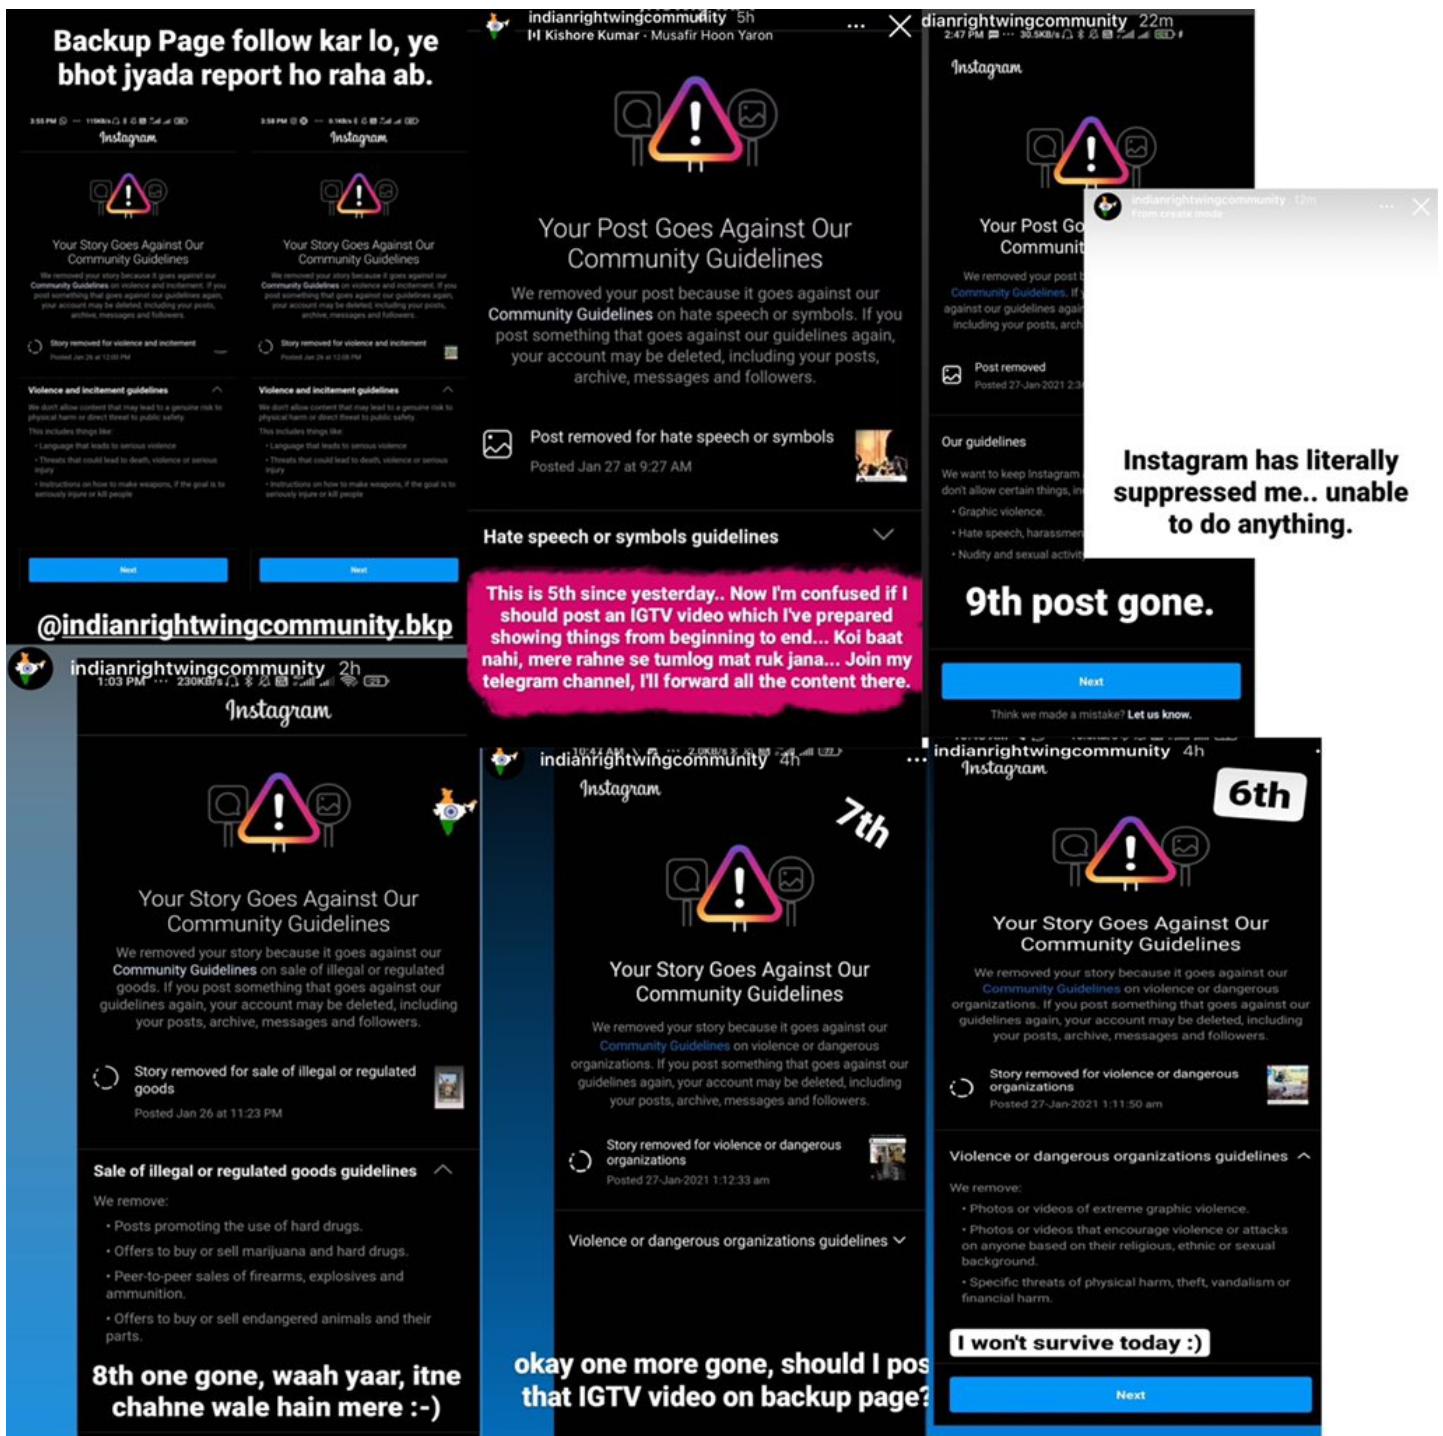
Backup Page follow kar lo, ye bhot jyada report ho raha ab.

Instagram

Your Story Goes Against Our Community Guidelines

We removed your story because it goes against our Community Guidelines on violence and incitement. If you post something that goes against our guidelines again, your account may be deleted, including your posts, archive, messages and followers.

Story removed for violence and incitement
Posted Jan 26 at 12:00 PM

Violence and incitement guidelines

We don't allow content that may lead to a genuine risk to physical harm or direct threat to public safety.
This includes things like:
• Language that leads to serious violence
• Threats that could lead to death, violence or serious injury
• Instructions on how to make weapons, if the goal is to seriously injure or kill people

Next

Instagram

Your Story Goes Against Our Community Guidelines

We removed your story because it goes against our Community Guidelines on violence and incitement. If you post something that goes against our guidelines again, your account may be deleted, including your posts, archive, messages and followers.

Story removed for violence and incitement
Posted Jan 26 at 12:08 PM

Violence and incitement guidelines

We don't allow content that may lead to a genuine risk to physical harm or direct threat to public safety.
This includes things like:
• Language that leads to serious violence
• Threats that could lead to death, violence or serious injury
• Instructions on how to make weapons, if the goal is to seriously injure or kill people

Next

@indianrightwingcommunity.bkp

indianrightwingcommunity 5h
Kishore Kumar · Musafir Hoon Yaron

Your Post Goes Against Our Community Guidelines

We removed your post because it goes against our Community Guidelines on hate speech or symbols. If you post something that goes against our guidelines again, your account may be deleted, including your posts, archive, messages and followers.

Post removed for hate speech or symbols
Posted Jan 27 at 9:27 AM

Hate speech or symbols guidelines

This is 5th since yesterday.. Now I'm confused if I should post an IGTV video which I've prepared showing things from beginning to end... Koi baat nahi, mere rahne se tumlog mat ruk jana... Join my telegram channel, I'll forward all the content there.

dianrightwingcommunity 22m
2:47 PM

Instagram

Your Post Go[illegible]
Communit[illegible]

We removed your post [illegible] Community Guidelines. If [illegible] against our guidelines agai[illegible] including your posts, arch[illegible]

Post removed
Posted 27-Jan-2021 2:3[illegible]

Our guidelines

We want to keep Instagram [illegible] don't allow certain things, in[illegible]
• Graphic violence
• Hate speech, harassmen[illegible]
• Nudity and sexual activit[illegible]

indianrightwingcommunity 12m
From create mode

Instagram has literally suppressed me.. unable to do anything.

9th post gone.

Next

Think we made a mistake? Let us know.

indianrightwingcommunity 2h
1:03 PM 230KB/s

Instagram

Your Story Goes Against Our Community Guidelines

We removed your story because it goes against our Community Guidelines on sale of illegal or regulated goods. If you post something that goes against our guidelines again, your account may be deleted, including your posts, archive, messages and followers.

Story removed for sale of illegal or regulated goods
Posted Jan 26 at 11:23 PM

Sale of illegal or regulated goods guidelines

We remove:
• Posts promoting the use of hard drugs.
• Offers to buy or sell marijuana and hard drugs.
• Peer-to-peer sales of firearms, explosives and ammunition.
• Offers to buy or sell endangered animals and their parts.

8th one gone, waah yaar, itne chahne wale hain mere :-)

indianrightwingcommunity 4h
10:42 AM

Instagram

7th

Your Story Goes Against Our Community Guidelines

We removed your story because it goes against our Community Guidelines on violence or dangerous organizations. If you post something that goes against our guidelines again, your account may be deleted, including your posts, archive, messages and followers.

Story removed for violence or dangerous organizations
Posted 27-Jan-2021 1:12:33 am

Violence or dangerous organizations guidelines

okay one more gone, should I pos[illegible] that IGTV video on backup page?

indianrightwingcommunity 4h

Instagram

6th

Your Story Goes Against Our Community Guidelines

We removed your story because it goes against our Community Guidelines on violence or dangerous organizations. If you post something that goes against our guidelines again, your account may be deleted, including your posts, archive, messages and followers.

Story removed for violence or dangerous organizations
Posted 27-Jan-2021 1:11:50 am

Violence or dangerous organizations guidelines

We remove:
• Photos or videos of extreme graphic violence.
• Photos or videos that encourage violence or attacks on anyone based on their religious, ethnic or sexual background.
• Specific threats of physical harm, theft, vandalism or financial harm.

I won't survive today :)

Next